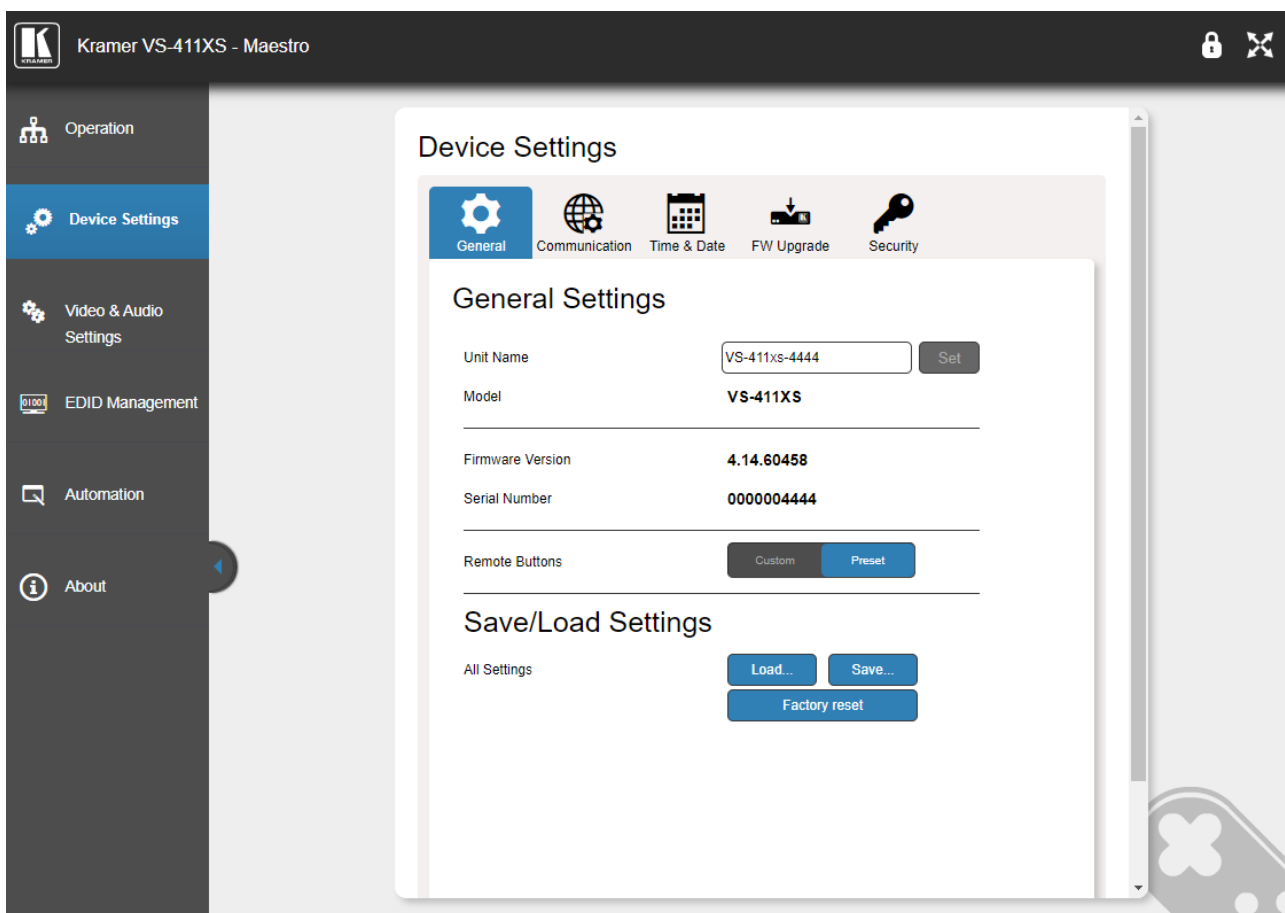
KRAMER

Kramer VS-411XS - Maestro

Operation

Device Settings

Video & Audio Settings

EDID Management

Automation

About

Device Settings

General
Communication
Time & Date
FW Upgrade
Security

General Settings

Unit Name VS-411xs-4444 Set

Model VS-411XS

Firmware Version 4.14.60458

Serial Number 0000004444

Remote Buttons Custom Preset

Save/Load Settings

All Settings Load... Save...

Factory reset